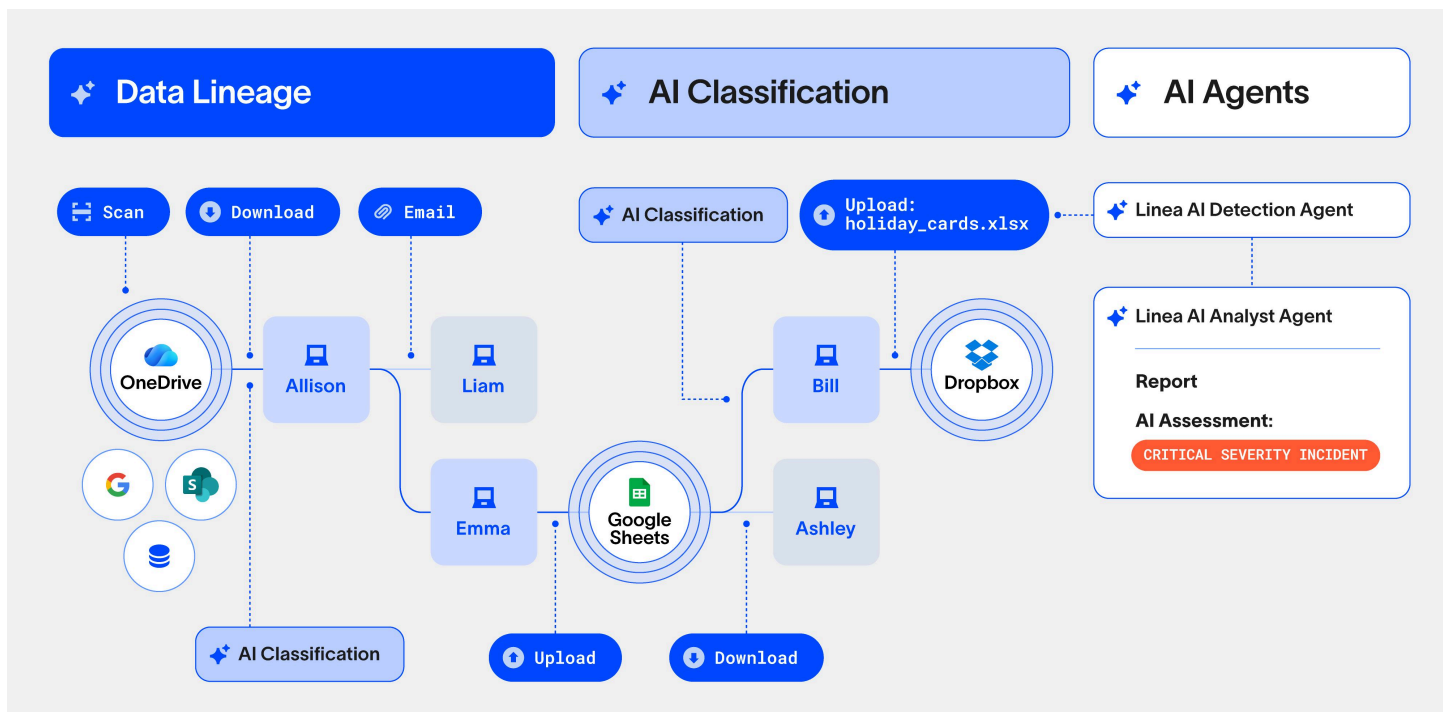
Data Lineage

AI Classification

AI Agents

Scan

Download

Email

AI Classification

Upload:
holiday_cards.xlsx

Linea AI Detection Agent

Linea AI Analyst Agent

Report

AI Assessment:

CRITICAL SEVERITY INCIDENT

OneDrive

Allison

Liam

Bill

Dropbox

Emma

Google Sheets

Ashley

AI Classification

Upload

Download